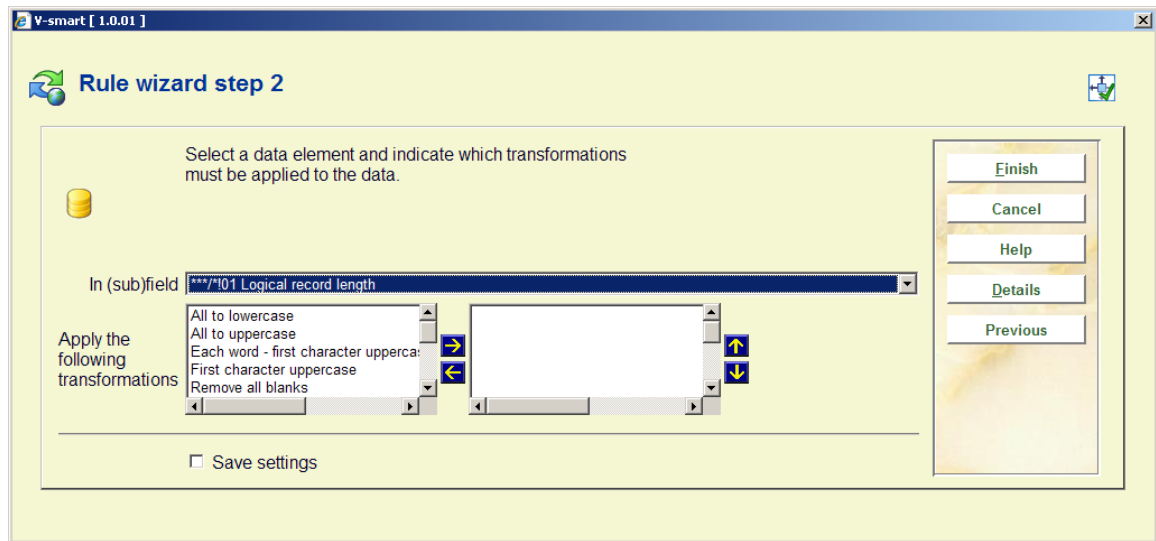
V-smart [ 1.0.01 ]

Rule wizard step 2

Select a data element and indicate which transformations must be applied to the data.

In (sub)field ***/*!01 Logical record length

Apply the following transformations

All to lowercase
All to uppercase
Each word - first character uppercas
First character uppercase
Remove all blanks

Save settings

Finish
Cancel
Help
Details
Previous